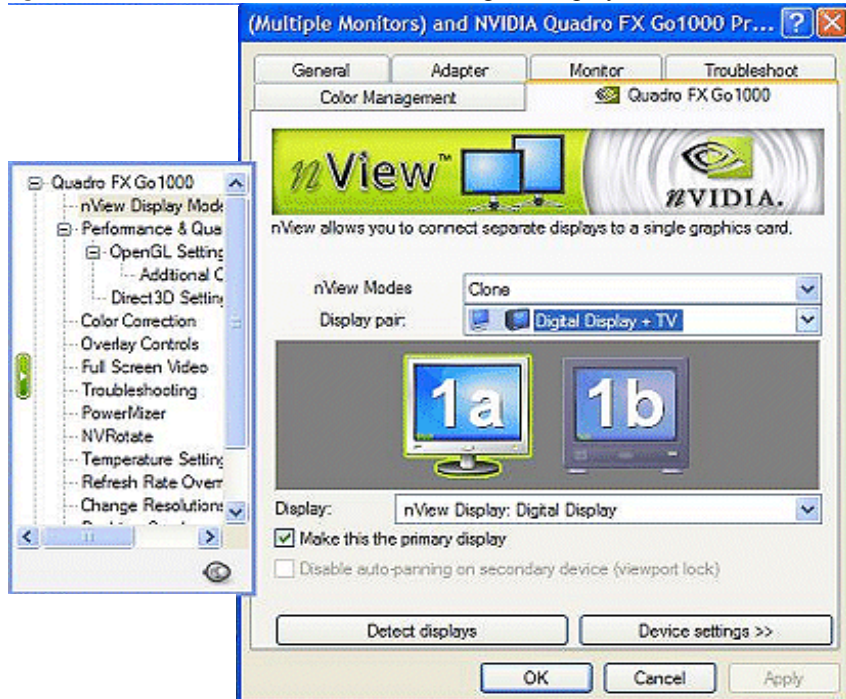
(Multiple Monitors) and NVIDIA Quadro FX Go1000 Pr...

General
Adapter
Monitor
Troubleshoot
Color Management
Quadro FX Go1000

nView™
nVIDIA.

nView allows you to connect separate displays to a single graphics card.

nView Modes
Clone
Display pair:
Digital Display + TV

1a
1b

Display:
nView Display: Digital Display

Make this the primary display
Disable auto-panning on secondary device (viewport lock)

Detect displays
Device settings >>

OK
Cancel
Apply

Quadro FX Go1000
nView Display Mode
Performance & Qua
OpenGL Setting
Additional C
Direct3D Setting
Color Correction
Overlay Controls
Full Screen Video
Troubleshooting
PowerMizer
NVRotate
Temperature Setting
Refresh Rate Overr
Change Resolutions
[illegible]